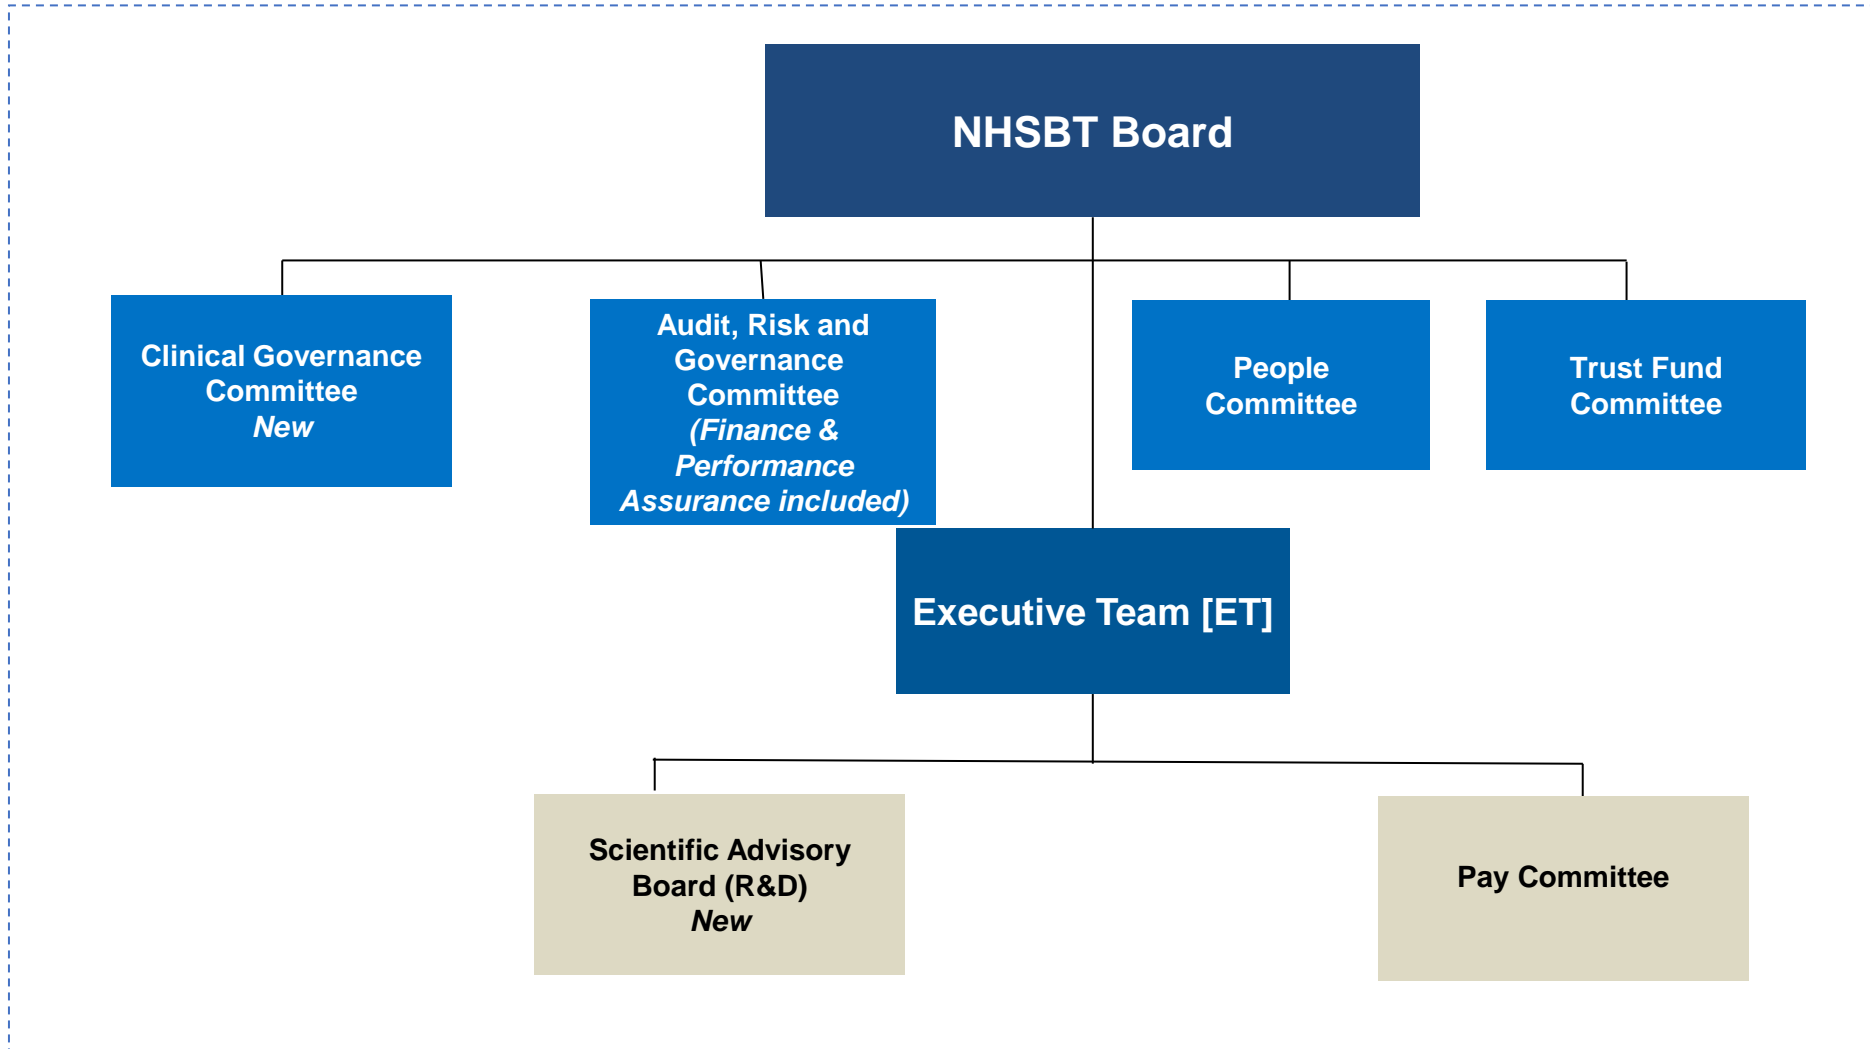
NHSBT Board

Clinical Governance Committee
*New*

Audit, Risk and Governance Committee
*(Finance & Performance Assurance included)*

People Committee

Trust Fund Committee

Executive Team [ET]

Scientific Advisory Board (R&D)
*New*

Pay Committee